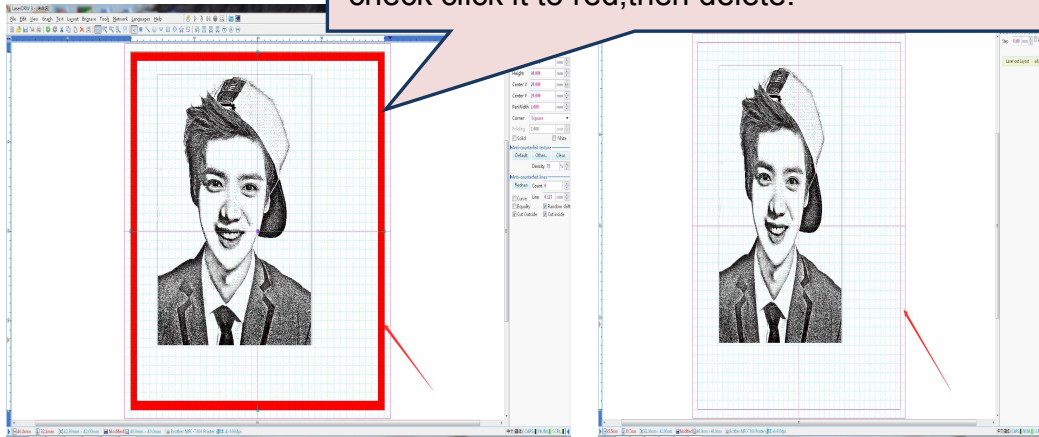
check click it to red,then delete.

LaserDRW

File Edit View Graph Text Layout Regraw Tools Network Languages Help

Height 40.000 mm
Center X 20.000 mm
Center Y 20.000 mm
Pen Width 1.000 mm
Corner Square
Folding 2.000 mm
Solid Hide
Anti-counterfeit texture
Default Other... Clear
Density 15 %
Anti-counterfeit lines
Redraw Count 4
Curve Line 0.127 mm
Equality Random shift
Cut Outside Cut Inside

Step 0.00 mm

Laser out layout